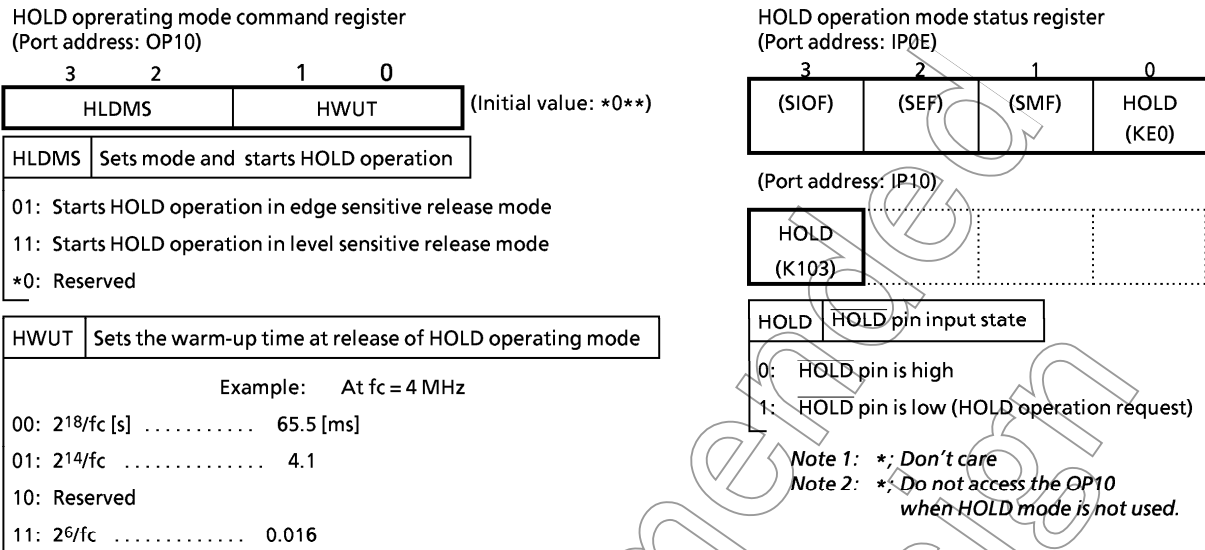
HOLD oprerating mode command register
(Port address: OP10)

| 3 | 2 | 1 | 0 |
|---|---|---|---|
| HLDMS | | HWUT | |

(Initial value: *0**)

HLDMS | Sets mode and starts HOLD operation

01: Starts HOLD operation in edge sensitive release mode
11: Starts HOLD operation in level sensitive release mode
*0: Reserved

HWUT | Sets the warm-up time at release of HOLD operating mode

Example: At fc = 4 MHz
00: $2^{18}$/fc [s] ........... 65.5 [ms]
01: $2^{14}$/fc .............. 4.1
10: Reserved
11: $2^{6}$/fc ............. 0.016

HOLD operation mode status register
(Port address: IP0E)

| 3 | 2 | 1 | 0 |
|---|---|---|---|
| (SIOF) | (SEF) | (SMF) | HOLD (KE0) |

(Port address: IP10)

| HOLD (K103) | | | |
|---|---|---|---|

HOLD | $\overline{HOLD}$ pin input state

0: $\overline{HOLD}$ pin is high
1: $\overline{HOLD}$ pin is low (HOLD operation request)

Note 1: *; Don't care
Note 2: *; Do not access the OP10 when HOLD mode is not used.